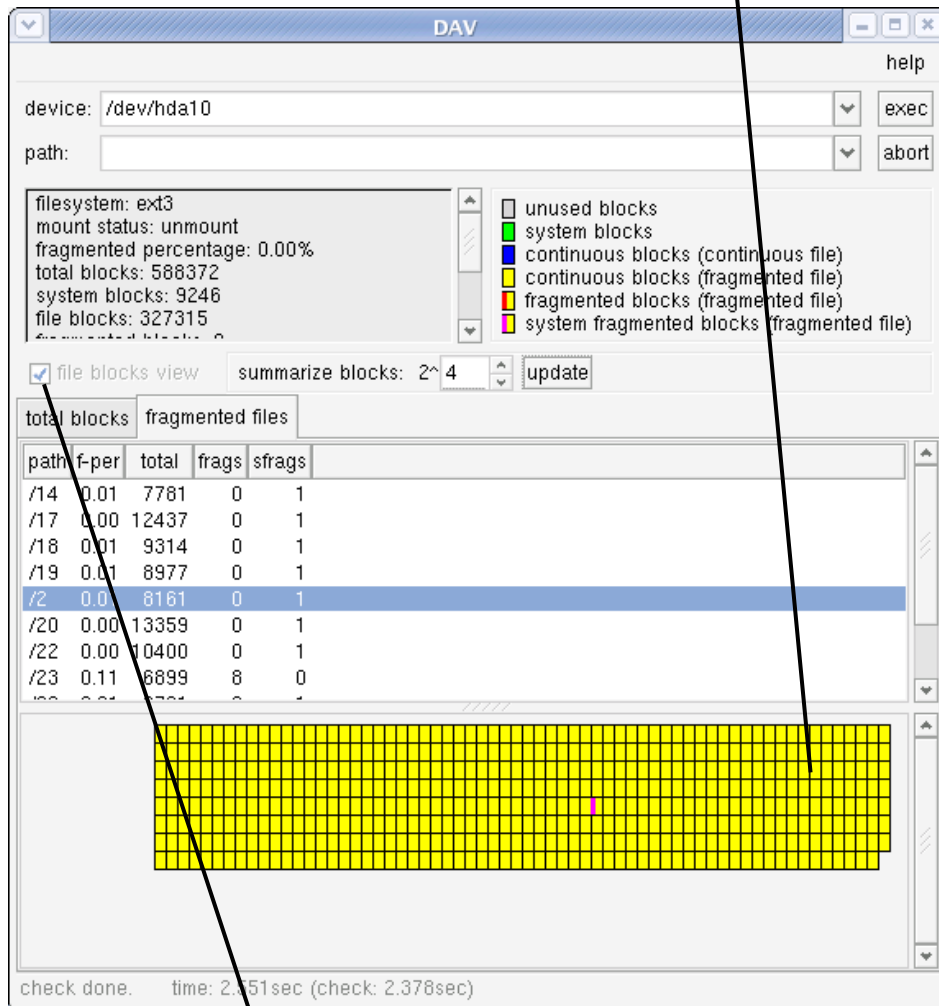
DAV

help

device: /dev/hda10 exec

path: abort

filesystem: ext3
mount status: unmount
fragmented percentage: 0.00%
total blocks: 588372
system blocks: 9246
file blocks: 327315
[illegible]

unused blocks
system blocks
continuous blocks (continuous file)
continuous blocks (fragmented file)
fragmented blocks (fragmented file)
system fragmented blocks (fragmented file)

file blocks view summarize blocks: 2^ 4 update

total blocks fragmented files

| path | f-per | total | frags | sfrags |
|---|---|---|---|---|
| /14 | 0.01 | 7781 | 0 | 1 |
| /17 | 0.00 | 12437 | 0 | 1 |
| /18 | 0.01 | 9314 | 0 | 1 |
| /19 | 0.01 | 8977 | 0 | 1 |
| /2 | 0.0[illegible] | 8161 | 0 | 1 |
| /20 | 0.00 | 13359 | 0 | 1 |
| /22 | 0.00 | 10400 | 0 | 1 |
| /23 | 0.11 | 6899 | 8 | 0 |

check done. time: 2.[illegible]51sec (check: 2.378sec)